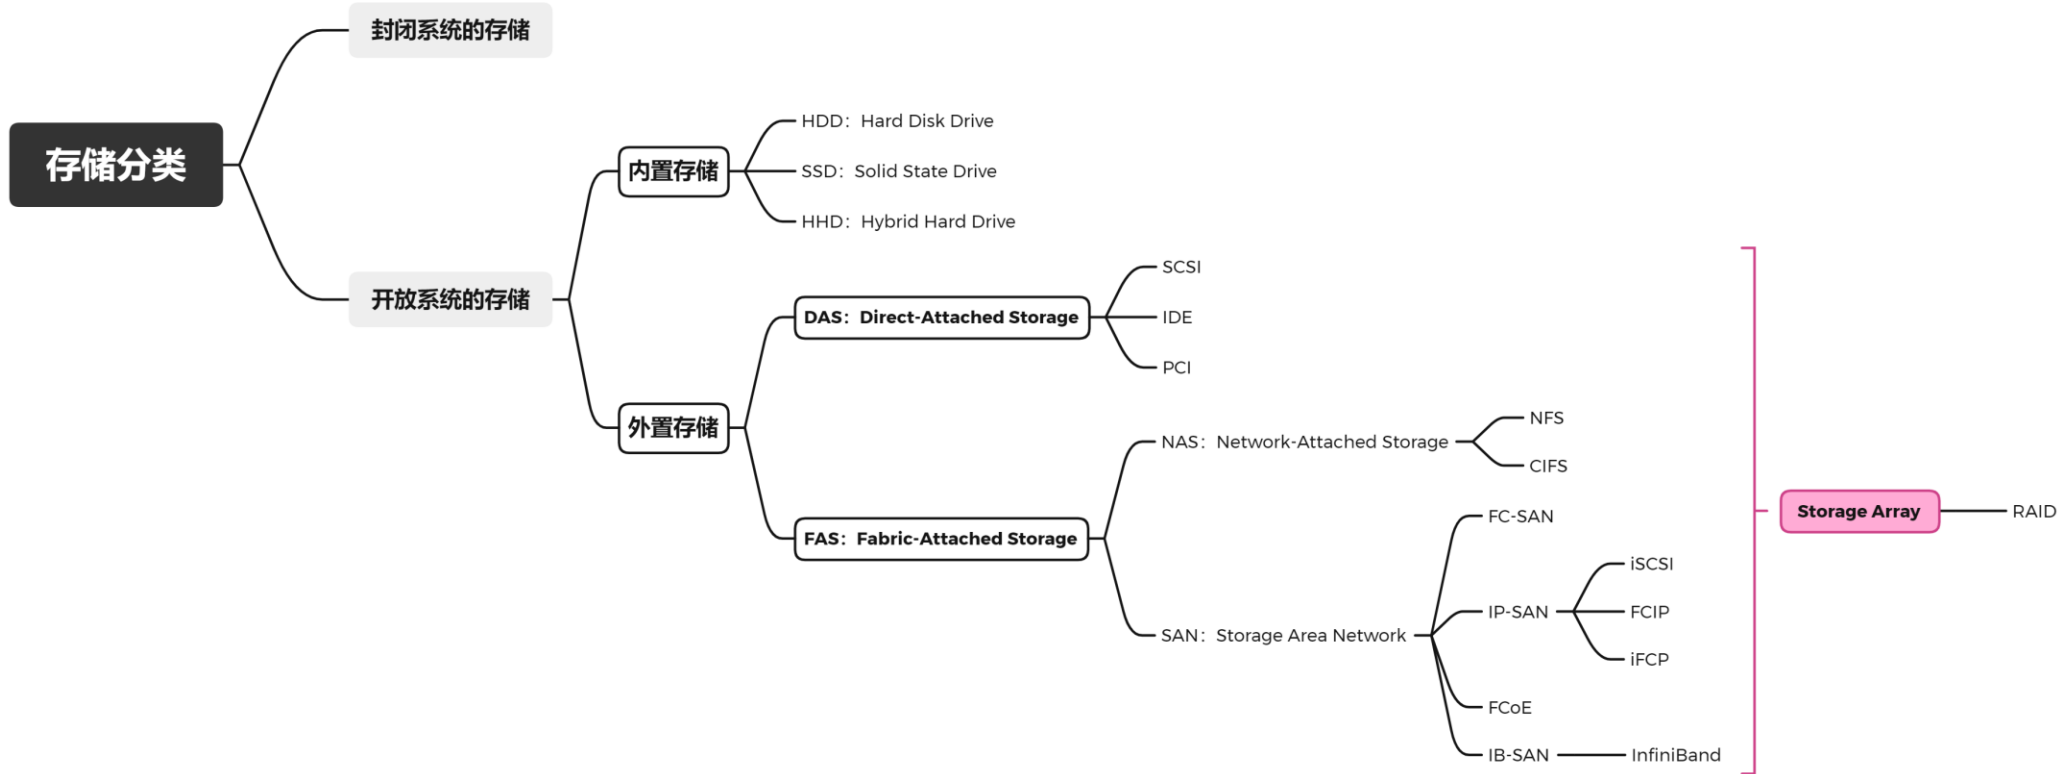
存储分类

封闭系统的存储

开放系统的存储

内置存储

HDD：Hard Disk Drive

SSD：Solid State Drive

HHD：Hybrid Hard Drive

外置存储

DAS：Direct-Attached Storage

SCSI

IDE

PCI

FAS：Fabric-Attached Storage

NAS：Network-Attached Storage

NFS

CIFS

SAN：Storage Area Network

FC-SAN

IP-SAN

iSCSI

FCIP

iFCP

FCoE

IB-SAN

InfiniBand

Storage Array

RAID